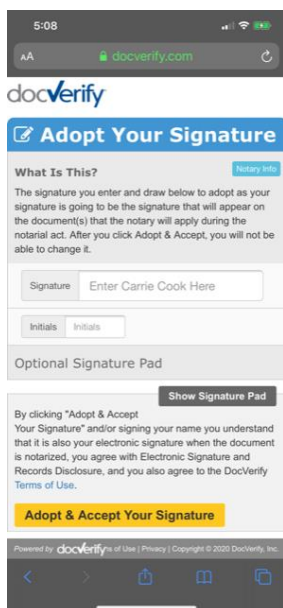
5:08

AA docverify.com

docVerify

Adopt Your Signature

What Is This?

Notary Info

The signature you enter and draw below to adopt as your signature is going to be the signature that will appear on the document(s) that the notary will apply during the notarial act. After you click Adopt & Accept, you will not be able to change it.

Signature Enter Carrie Cook Here

Initials Initials

Optional Signature Pad

Show Signature Pad

By clicking "Adopt & Accept Your Signature" and/or signing your name you understand that it is also your electronic signature when the document is notarized, you agree with Electronic Signature and Records Disclosure, and you also agree to the DocVerify Terms of Use.

Adopt & Accept Your Signature

Powered by docVerify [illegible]ns of Use | Privacy | Copyright © 2020 DocVerify, Inc.